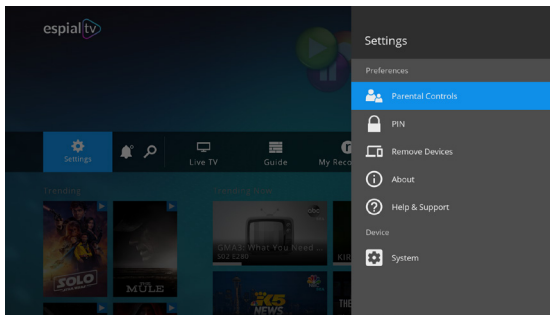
espial tv

Settings
Live TV
Guide
My Reco

Trending
Trending Now

SOLO
MULE
GMA3: What You Need...
S02 E280
KIN
NEWS

Settings

Preferences

Parental Controls

PIN

Remove Devices

About

Help & Support

Device

System